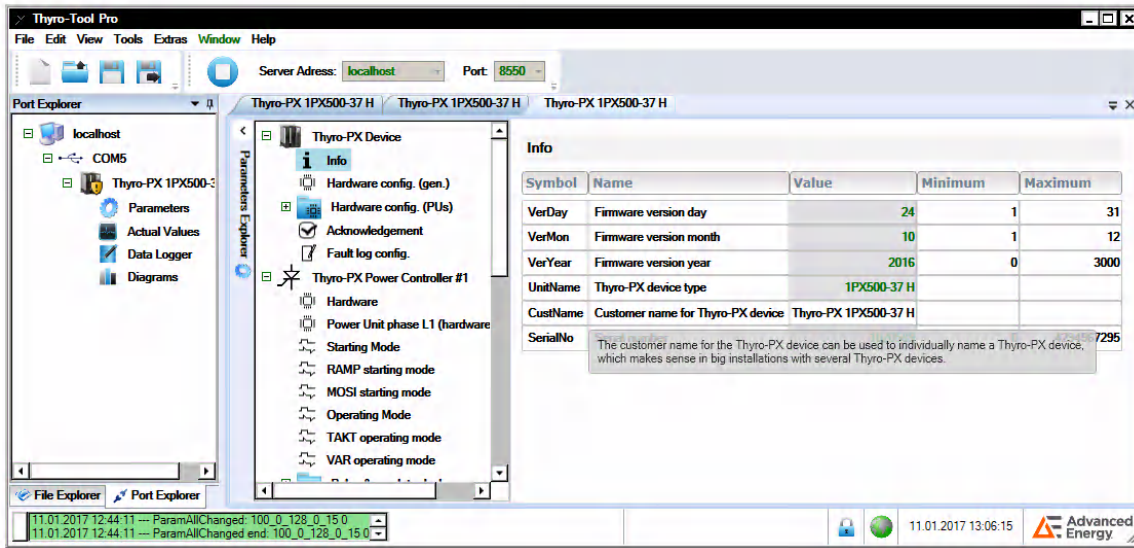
Thyro-Tool Pro

File Edit View Tools Extras Window Help

Server Adress: localhost Port: 8550

Port Explorer

localhost
COM5
Thyro-PX 1PX500-3
Parameters
Actual Values
Data Logger
Diagrams

File Explorer Port Explorer

Thyro-PX 1PX500-37 H | Thyro-PX 1PX500-37 H | Thyro-PX 1PX500-37 H

Parameters Explorer

Thyro-PX Device
Info
Hardware config. (gen.)
Hardware config. (PUs)
Acknowledgement
Fault log config.
Thyro-PX Power Controller #1
Hardware
Power Unit phase L1 (hardware
Starting Mode
RAMP starting mode
MOSI starting mode
Operating Mode
TAKT operating mode
VAR operating mode

Info

| Symbol | Name | Value | Minimum | Maximum |
|---|---|---|---|---|
| VerDay | Firmware version day | 24 | 1 | 31 |
| VerMon | Firmware version month | 10 | 1 | 12 |
| VerYear | Firmware version year | 2016 | 0 | 3000 |
| UnitName | Thyro-PX device type | 1PX500-37 H | | |
| CustName | Customer name for Thyro-PX device | Thyro-PX 1PX500-37 H | | |
| SerialNo | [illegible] | | | 7295 |

The customer name for the Thyro-PX device can be used to individually name a Thyro-PX device, which makes sense in big installations with several Thyro-PX devices.

11.01.2017 12:44:11 --- ParamAllChanged: 100_0_128_0_15 0
11.01.2017 12:44:11 --- ParamAllChanged end: 100_0_128_0_15 0

11.01.2017 13:06:15

Advanced Energy